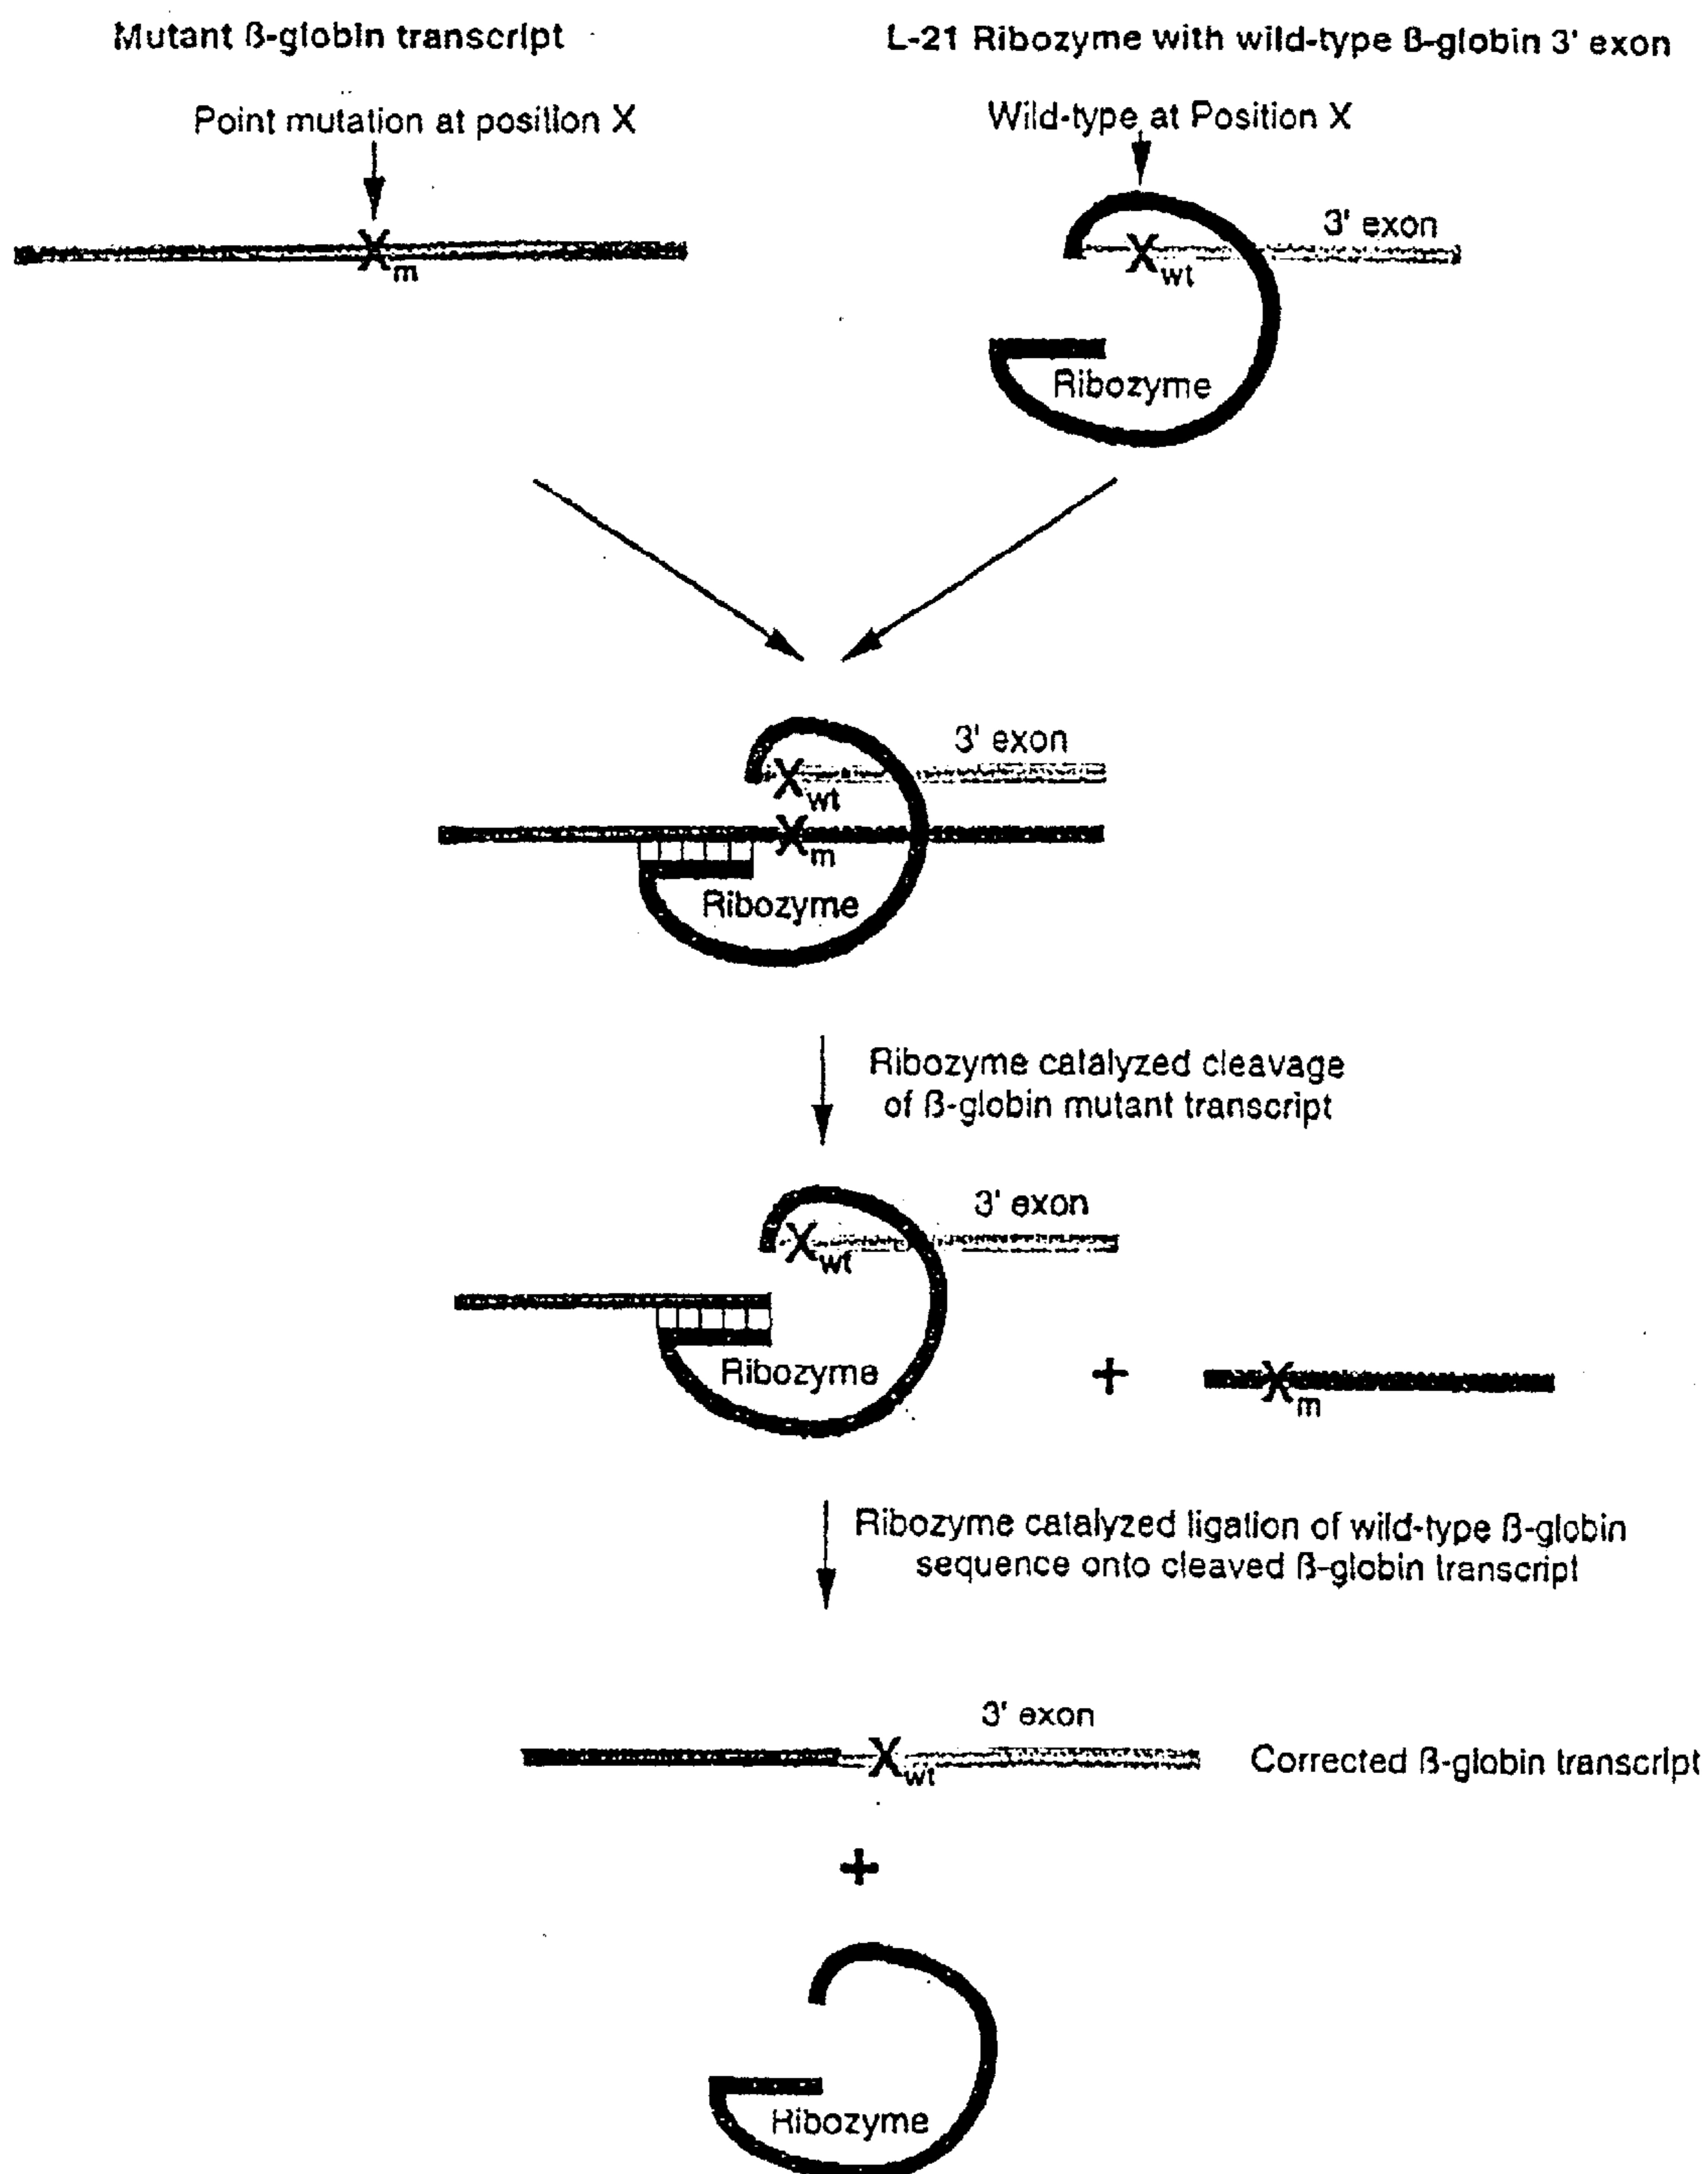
Mutant ß-globin transcript

L-21 Ribozyme with wild-type ß-globin 3' exon

Point mutation at position X

Wild-type at Position X

$X_m$

3' exon

$X_{wt}$

Ribozyme

3' exon

$X_{wt}$

$X_m$

Ribozyme

Ribozyme catalyzed cleavage of ß-globin mutant transcript

3' exon

$X_{wt}$

Ribozyme

+

$X_m$

Ribozyme catalyzed ligation of wild-type ß-globin sequence onto cleaved ß-globin transcript

3' exon

$X_{wt}$

Corrected ß-globin transcript

+

Ribozyme